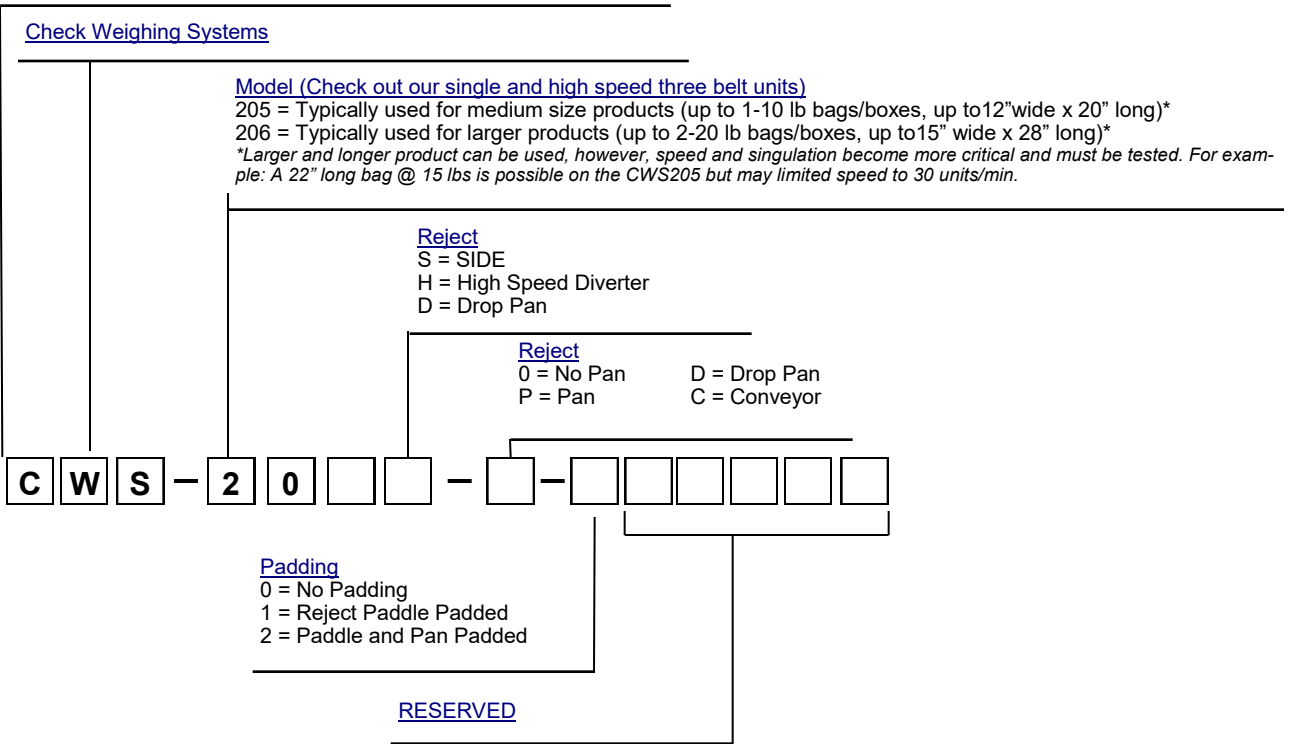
Check Weighing Systems

Model (Check out our single and high speed three belt units)
205 = Typically used for medium size products (up to 1-10 lb bags/boxes, up to12"wide x 20" long)*
206 = Typically used for larger products (up to 2-20 lb bags/boxes, up to15" wide x 28" long)*
*Larger and longer product can be used, however, speed and singulation become more critical and must be tested. For example: A 22" long bag @ 15 lbs is possible on the CWS205 but may limited speed to 30 units/min.

Reject
S = SIDE
H = High Speed Diverter
D = Drop Pan

Reject
0 = No Pan
P = Pan
D = Drop Pan
C = Conveyor

C W S – 2 0 – –

Padding
0 = No Padding
1 = Reject Paddle Padded
2 = Paddle and Pan Padded

RESERVED